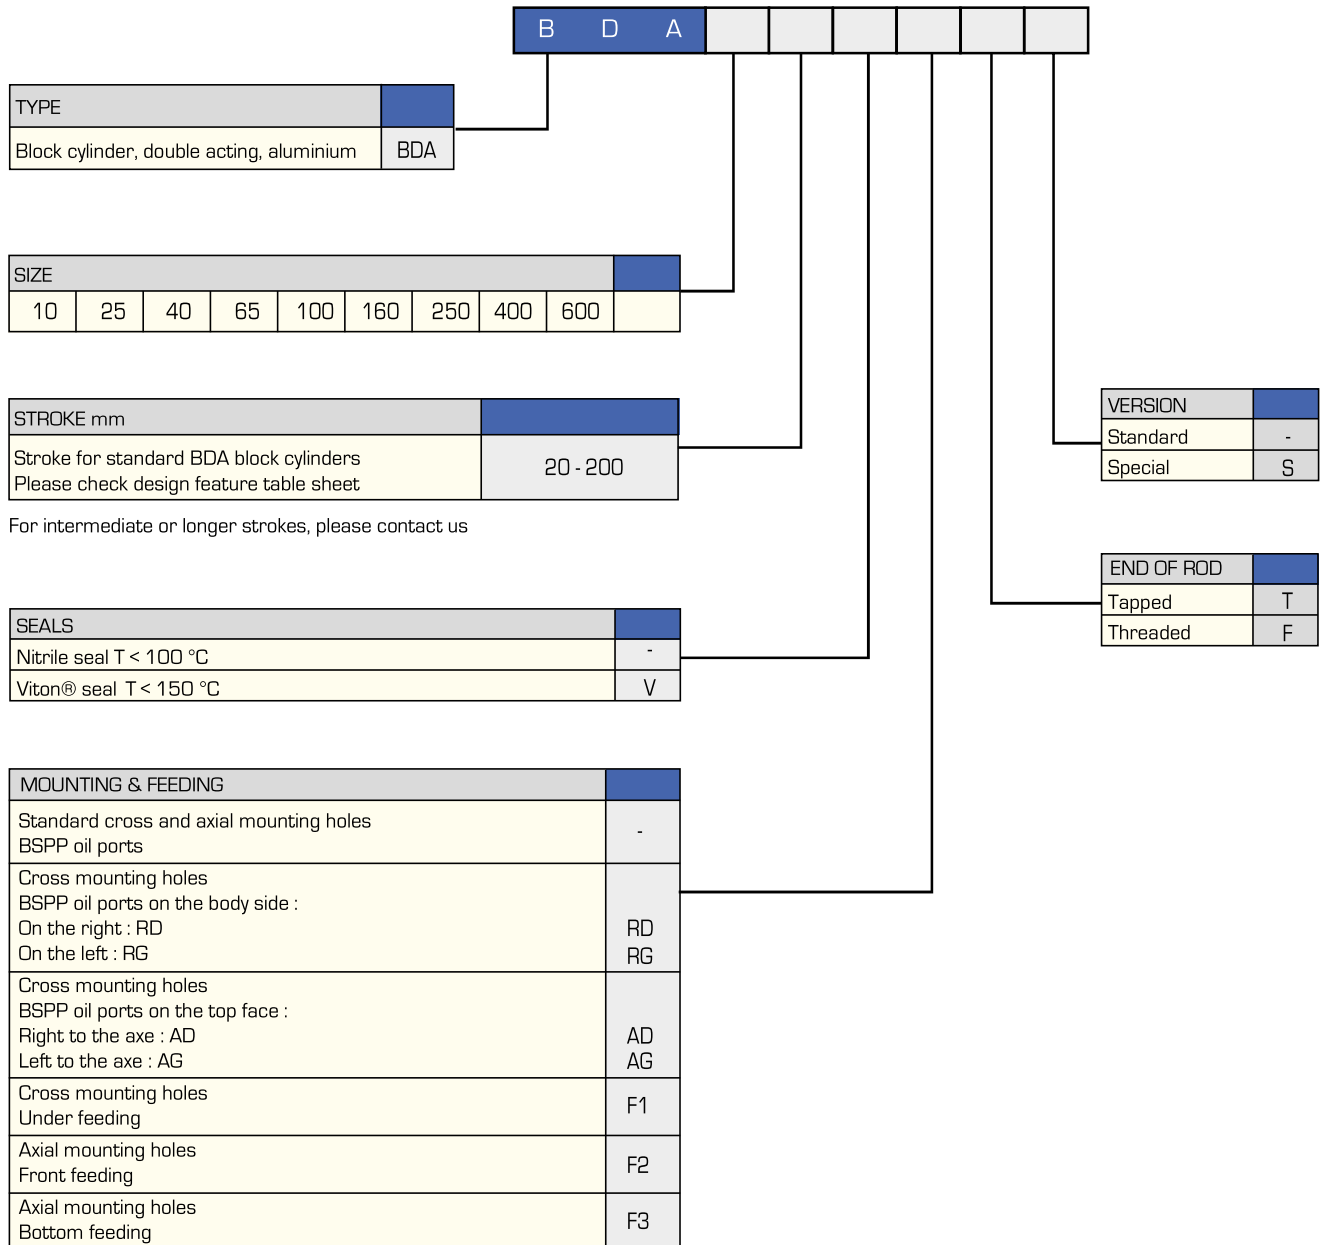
| B | D | A | | | | | | |
|---|---|---|---|---|---|---|---|---|

| TYPE | |
|---|---|
| Block cylinder, double acting, aluminium | BDA |

| SIZE | | | | | | | | | |
|---|---|---|---|---|---|---|---|---|---|
| 10 | 25 | 40 | 65 | 100 | 160 | 250 | 400 | 600 | |

| STROKE mm | |
|---|---|
| Stroke for standard BDA block cylinders<br>Please check design feature table sheet | 20 - 200 |

For intermediate or longer strokes, please contact us

| SEALS | |
|---|---|
| Nitrile seal T < 100 °C | - |
| Viton® seal T < 150 °C | V |

| MOUNTING & FEEDING | |
|---|---|
| Standard cross and axial mounting holes<br>BSPP oil ports | - |
| Cross mounting holes<br>BSPP oil ports on the body side :<br>On the right : RD<br>On the left : RG | RD<br>RG |
| Cross mounting holes<br>BSPP oil ports on the top face :<br>Right to the axe : AD<br>Left to the axe : AG | AD<br>AG |
| Cross mounting holes<br>Under feeding | F1 |
| Axial mounting holes<br>Front feeding | F2 |
| Axial mounting holes<br>Bottom feeding | F3 |

| VERSION | |
|---|---|
| Standard | - |
| Special | S |

| END OF ROD | |
|---|---|
| Tapped | T |
| Threaded | F |